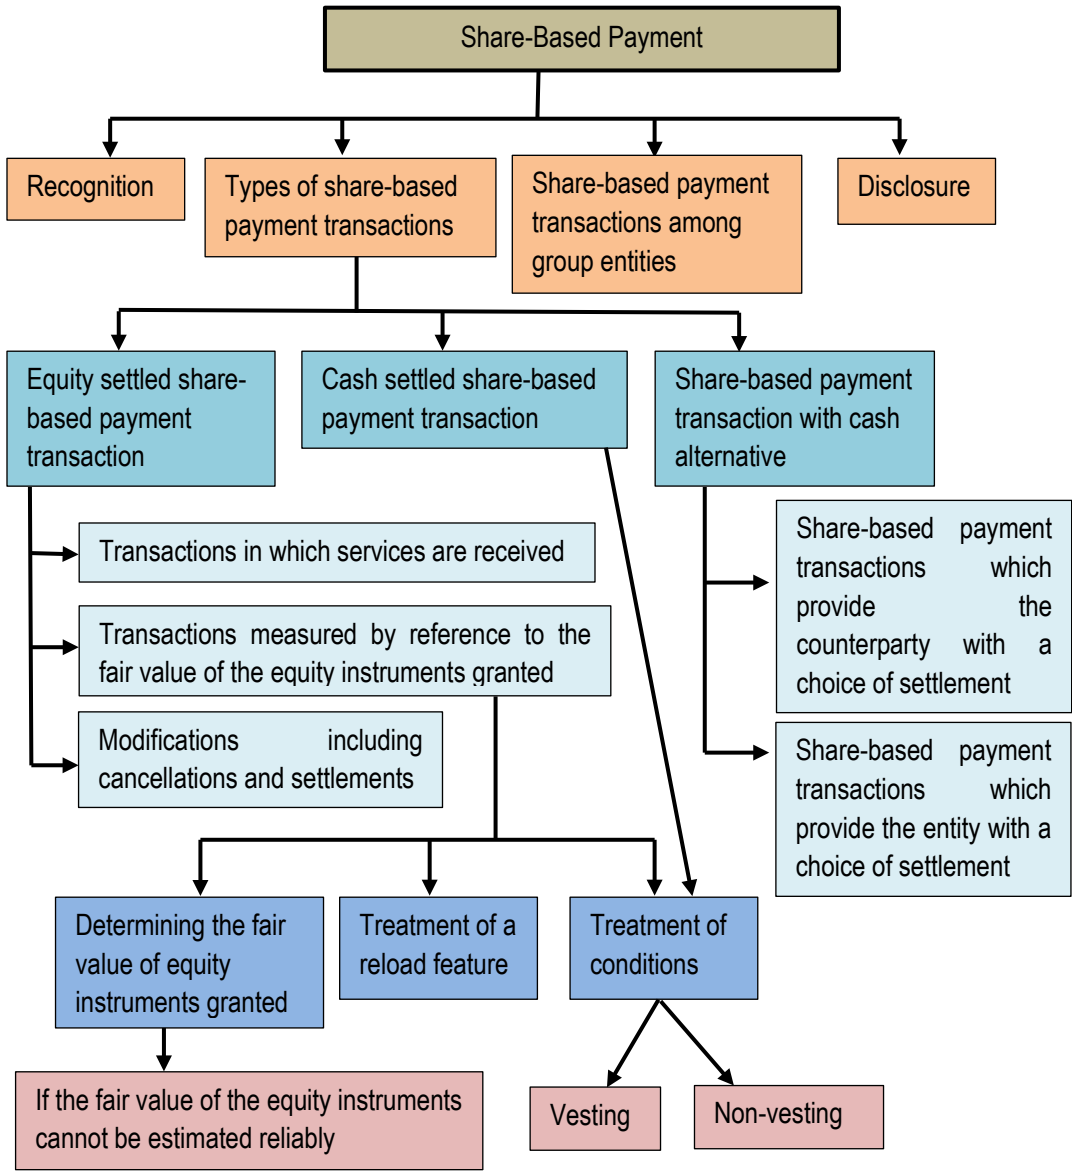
Share-Based Payment

Recognition

Types of share-based payment transactions

Share-based payment transactions among group entities

Disclosure

Equity settled share-based payment transaction

Cash settled share-based payment transaction

Share-based payment transaction with cash alternative

Transactions in which services are received

Transactions measured by reference to the fair value of the equity instruments granted

Modifications including cancellations and settlements

Share-based payment transactions which provide the counterparty with a choice of settlement

Share-based payment transactions which provide the entity with a choice of settlement

Determining the fair value of equity instruments granted

Treatment of a reload feature

Treatment of conditions

If the fair value of the equity instruments cannot be estimated reliably

Vesting

Non-vesting